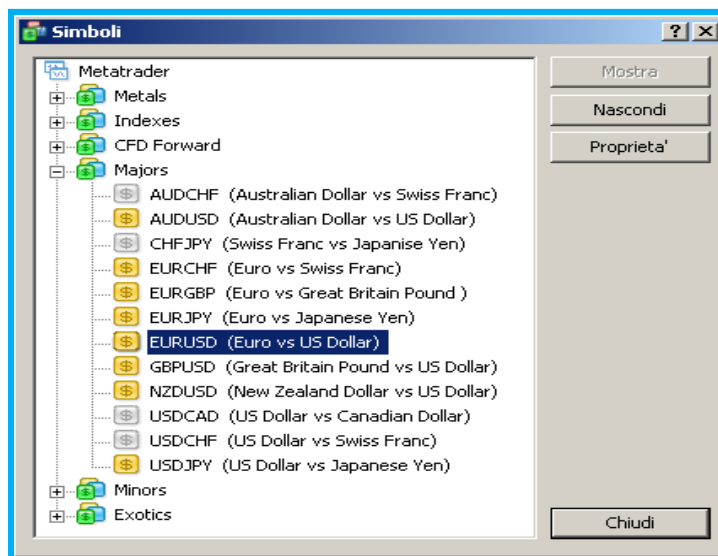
Simboli ? X

Metatrader
Metals
Indexes
CFD Forward
Majors
$ AUDCHF (Australian Dollar vs Swiss Franc)
$ AUDUSD (Australian Dollar vs US Dollar)
$ CHFJPY (Swiss Franc vs Japanise Yen)
$ EURCHF (Euro vs Swiss Franc)
$ EURGBP (Euro vs Great Britain Pound )
$ EURJPY (Euro vs Japanese Yen)
$ EURUSD (Euro vs US Dollar)
$ GBPUSD (Great Britain Pound vs US Dollar)
$ NZDUSD (New Zealand Dollar vs US Dollar)
$ USDCAD (US Dollar vs Canadian Dollar)
$ USDCHF (US Dollar vs Swiss Franc)
$ USDJPY (US Dollar vs Japanese Yen)
Minors
Exotics

Mostra
Nascondi
Proprieta'
Chiudi